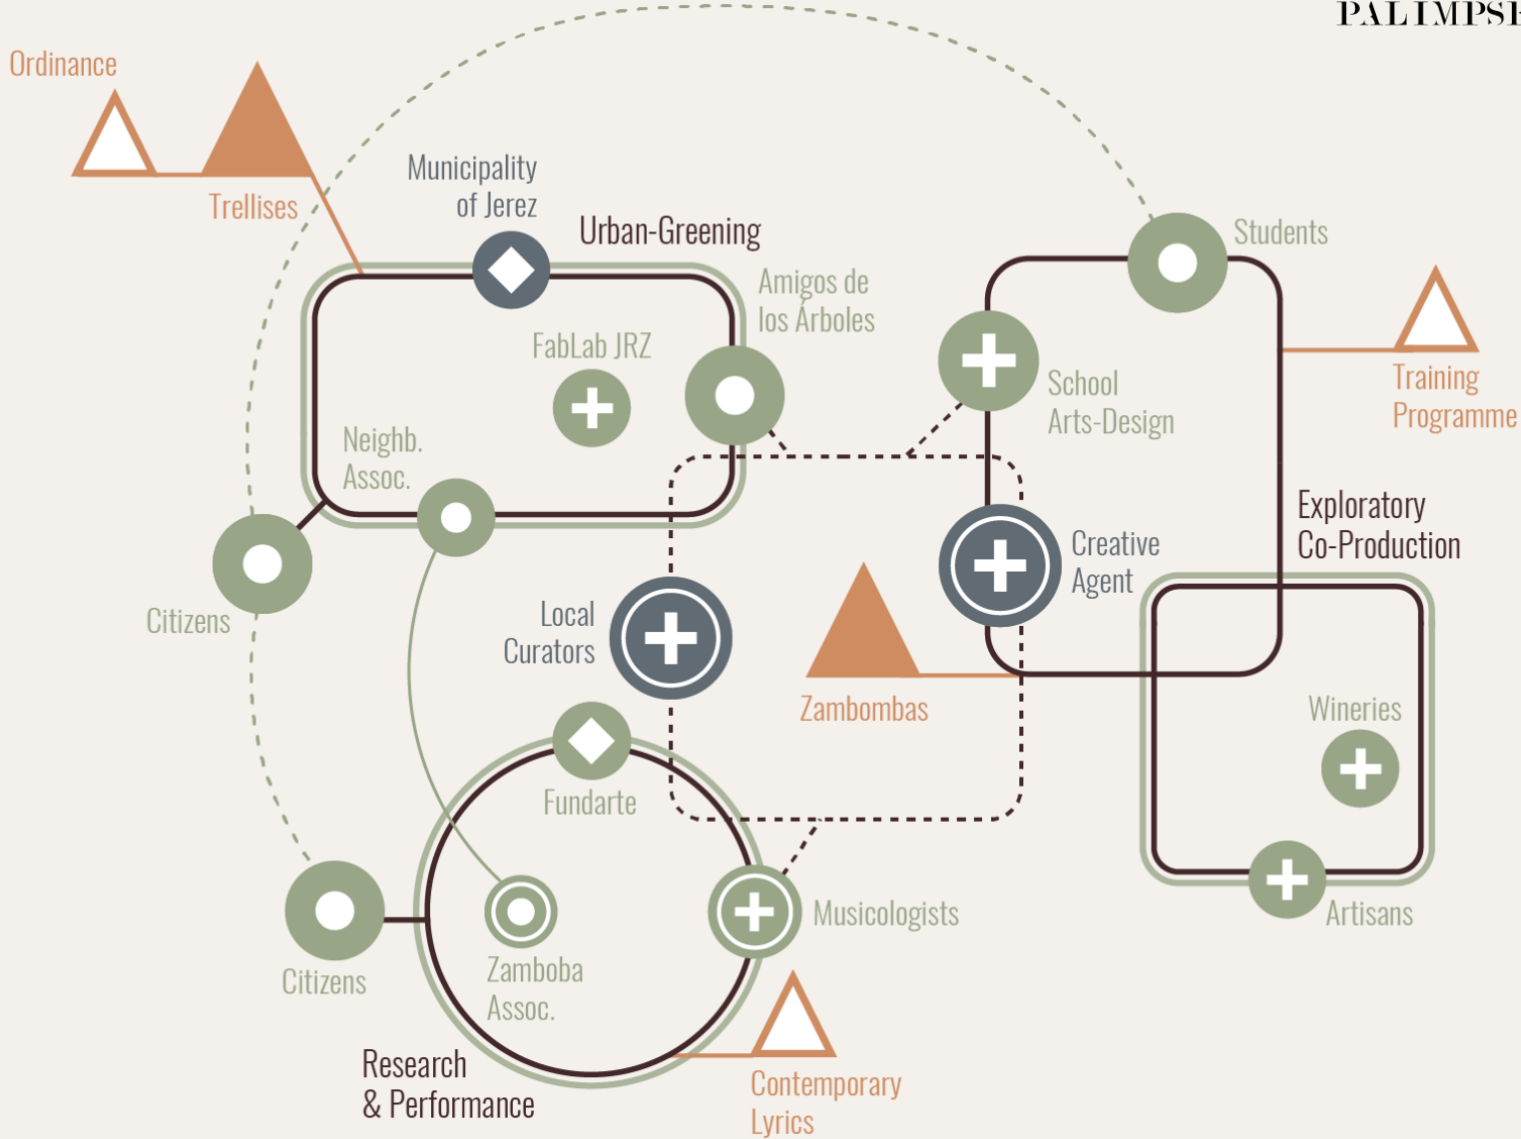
PALIMPSE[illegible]

Ordinance

Trellises

Municipality of Jerez

Urban-Greening

Amigos de los Árboles

FabLab JRZ

Neighb. Assoc.

Citizens

Students

School Arts-Design

Training Programme

Exploratory Co-Production

Creative Agent

Local Curators

Zambombas

Wineries

Fundarte

Musicologists

Artisans

Citizens

Zamboba Assoc.

Research & Performance

Contemporary Lyrics